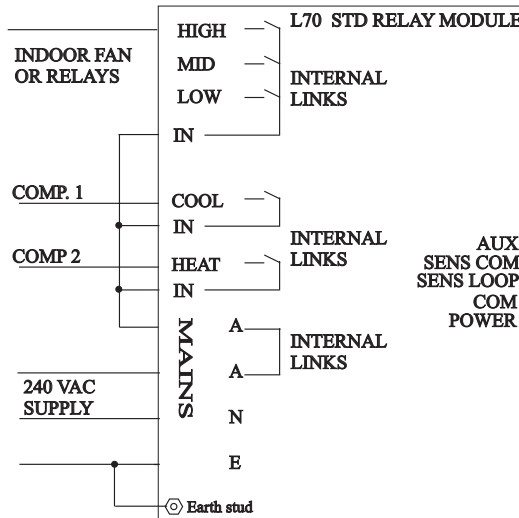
L70 STD RELAY MODULE

INDOOR FAN OR RELAYS

HIGH
MID
LOW
IN

INTERNAL LINKS

COMP. 1

COOL
IN

COMP 2

HEAT
IN

INTERNAL LINKS

AUX
SENS COM
SENS LOOP
COM
POWER

MAINS

A
A
N
E

INTERNAL LINKS

240 VAC SUPPLY

Earth stud